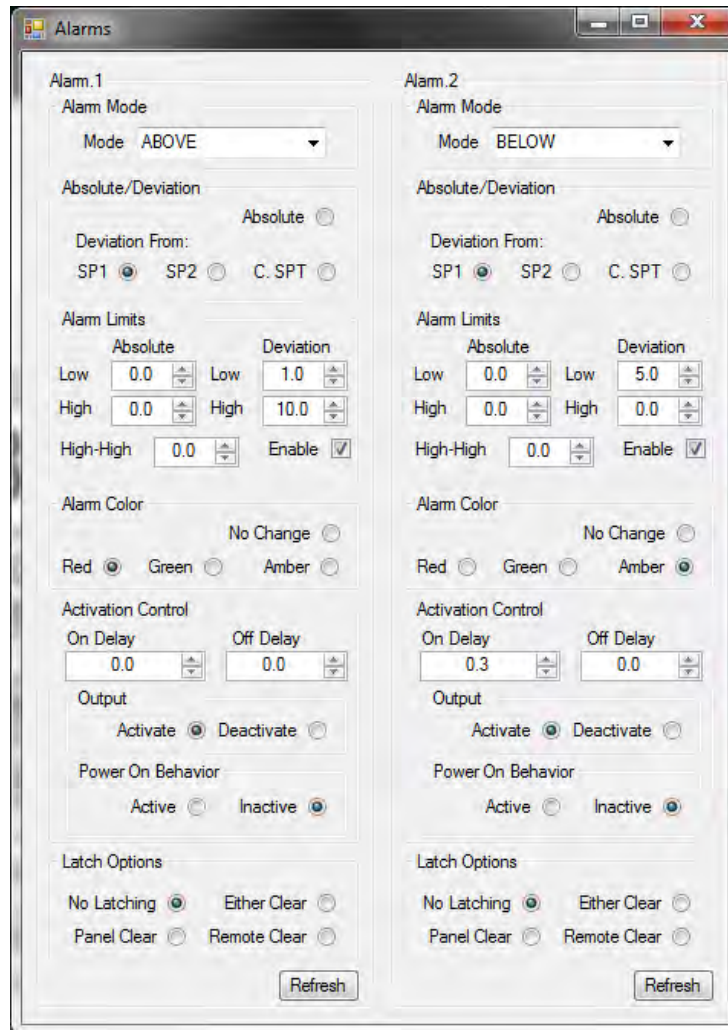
Alarms

Alarm.1

Alarm Mode

Mode ABOVE

Absolute/Deviation

Absolute

Deviation From:

SP1 SP2 C. SPT

Alarm Limits

Absolute Deviation

Low 0.0 Low 1.0

High 0.0 High 10.0

High-High 0.0 Enable

Alarm Color

No Change

Red Green Amber

Activation Control

On Delay Off Delay

0.0 0.0

Output

Activate Deactivate

Power On Behavior

Active Inactive

Latch Options

No Latching Either Clear

Panel Clear Remote Clear

Refresh

Alarm.2

Alarm Mode

Mode BELOW

Absolute/Deviation

Absolute

Deviation From:

SP1 SP2 C. SPT

Alarm Limits

Absolute Deviation

Low 0.0 Low 5.0

High 0.0 High 0.0

High-High 0.0 Enable

Alarm Color

No Change

Red Green Amber

Activation Control

On Delay Off Delay

0.3 0.0

Output

Activate Deactivate

Power On Behavior

Active Inactive

Latch Options

No Latching Either Clear

Panel Clear Remote Clear

Refresh